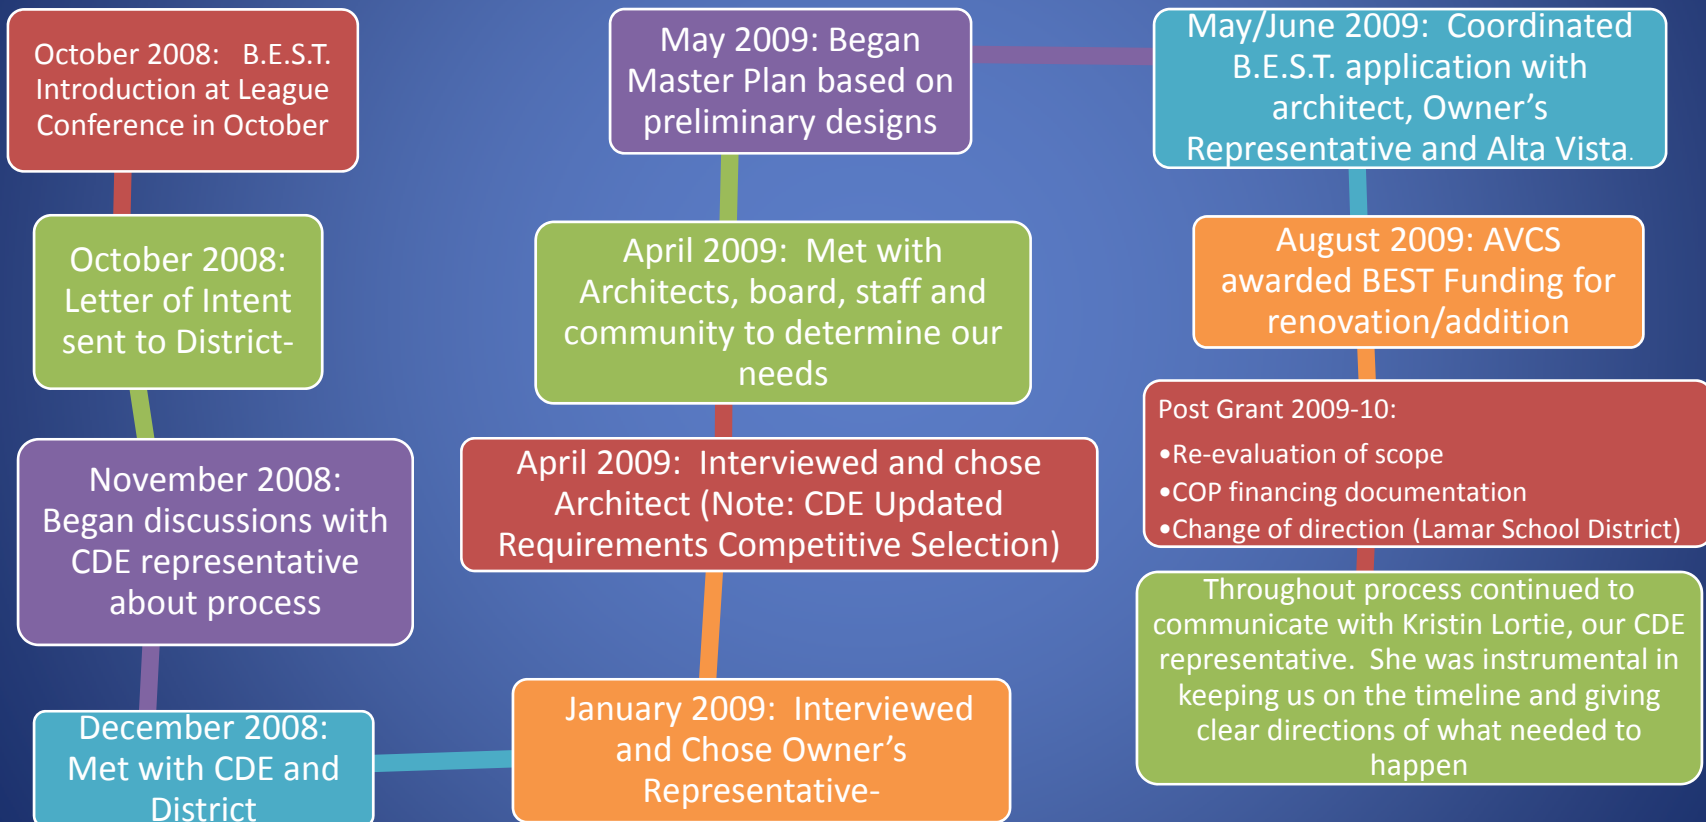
October 2008: B.E.S.T. Introduction at League Conference in October

October 2008: Letter of Intent sent to District-

November 2008: Began discussions with CDE representative about process

December 2008: Met with CDE and District

January 2009: Interviewed and Chose Owner’s Representative-

April 2009: Interviewed and chose Architect (Note: CDE Updated Requirements Competitive Selection)

April 2009: Met with Architects, board, staff and community to determine our needs

May 2009: Began Master Plan based on preliminary designs

May/June 2009: Coordinated B.E.S.T. application with architect, Owner’s Representative and Alta Vista.

August 2009: AVCS awarded BEST Funding for renovation/addition

Post Grant 2009-10:
•Re-evaluation of scope
•COP financing documentation
•Change of direction (Lamar School District)

Throughout process continued to communicate with Kristin Lortie, our CDE representative. She was instrumental in keeping us on the timeline and giving clear directions of what needed to happen